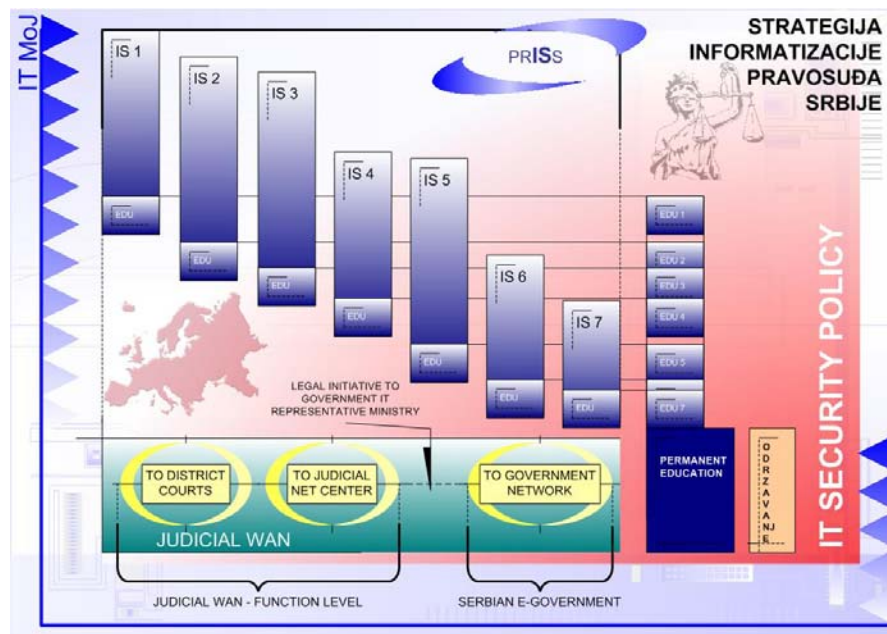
IT MoJ

STRATEGIJA INFORMATIZACIJE PRAVOSUĐA SRBIJE

PRISS

IS 1

EDU

IS 2

EDU

IS 3

EDU

IS 4

EDU

IS 5

EDU

IS 6

EDU

IS 7

EDU

EDU 1

EDU 2

EDU 3

EDU 4

EDU 5

EDU 7

LEGAL INITIATIVE TO GOVERNMENT IT REPRESENTATIVE MINISTRY

TO DISTRICT COURTS

TO JUDICIAL NET CENTER

TO GOVERNMENT NETWORK

JUDICIAL WAN

PERMANENT EDUCATION

ODRŽAVANJE

IT SECURITY POLICY

JUDICIAL WAN - FUNCTION LEVEL

SERBIAN E-GOVERNMENT